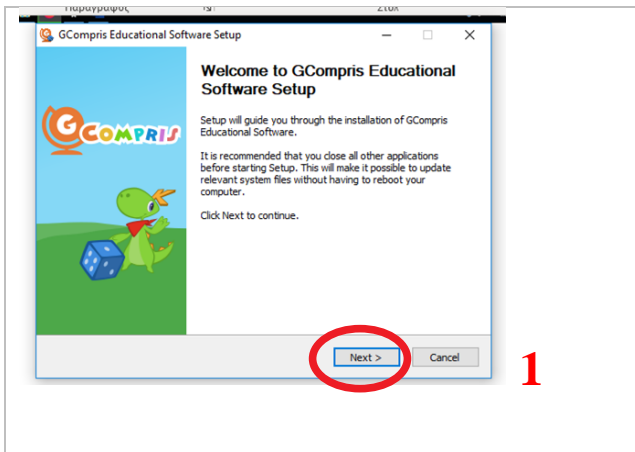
Παράγραφος

Στυλ

GCompris Educational Software Setup

GCOMPRIS

Welcome to GCompris Educational Software Setup

Setup will guide you through the installation of GCompris Educational Software.

It is recommended that you close all other applications before starting Setup. This will make it possible to update relevant system files without having to reboot your computer.

Click Next to continue.

Next >

Cancel

1